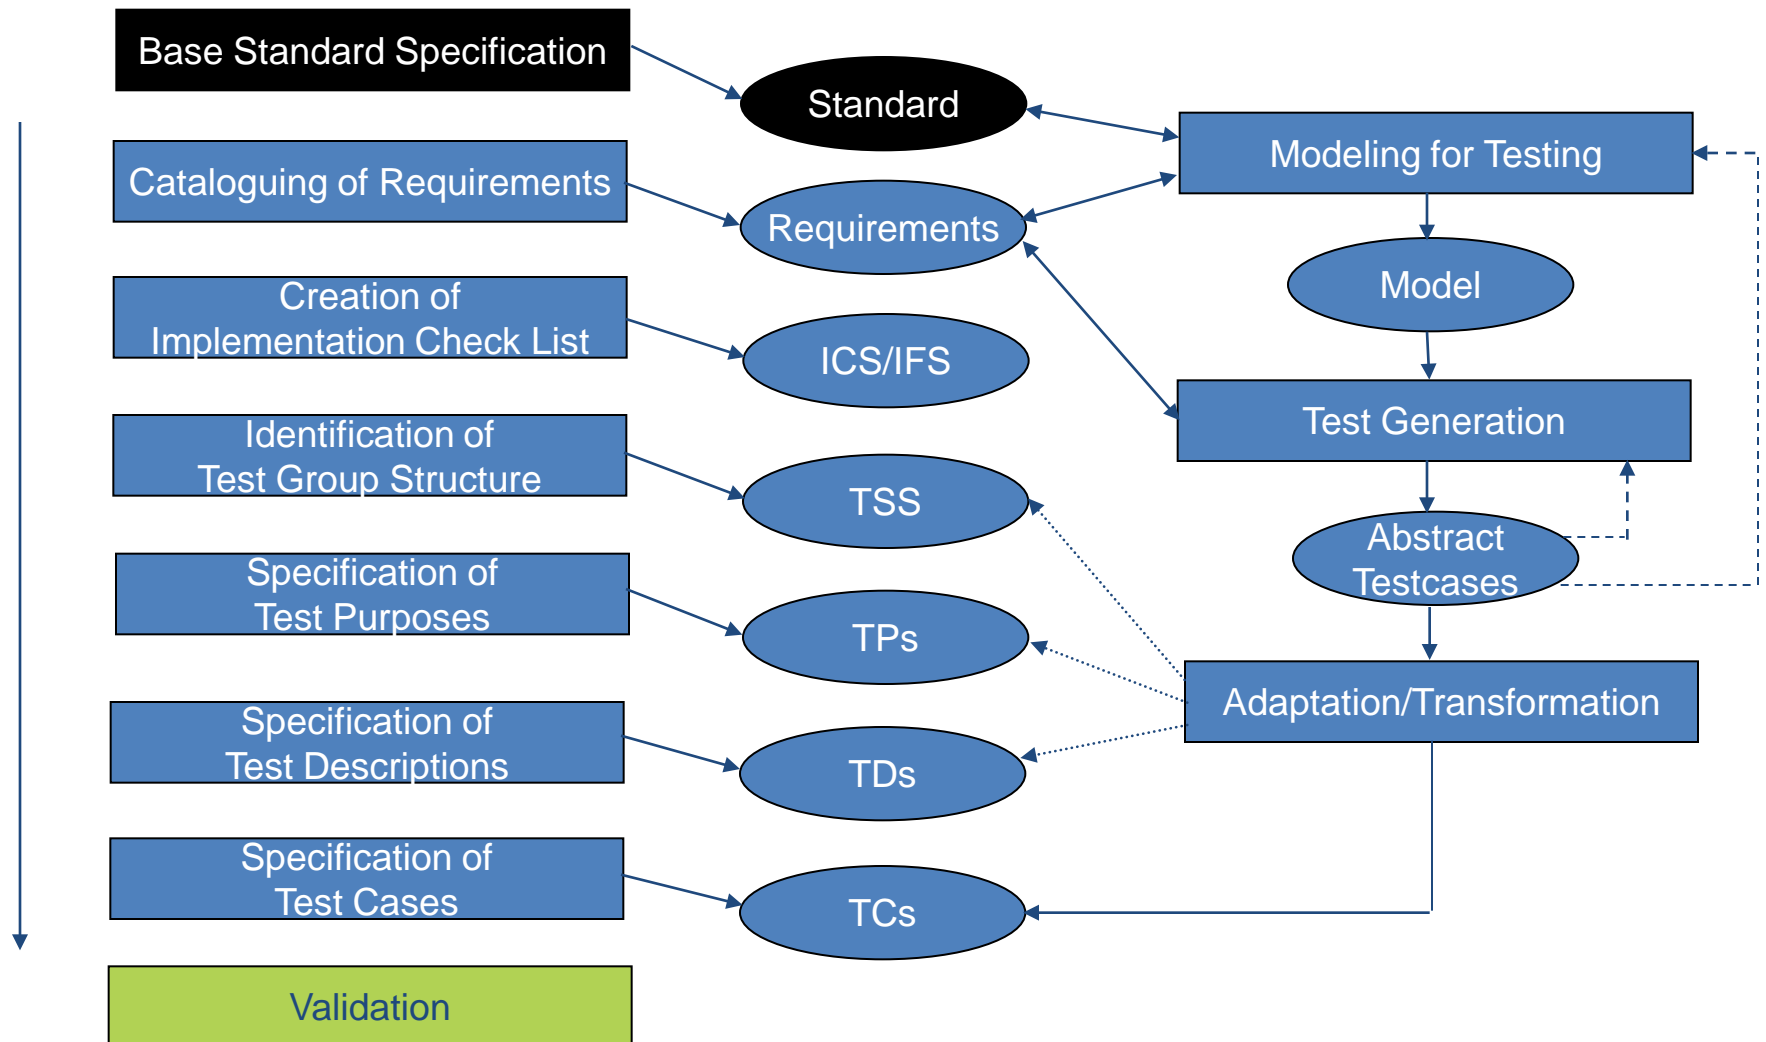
Base Standard Specification

Standard

Modeling for Testing

Cataloguing of Requirements

Requirements

Model

Creation of Implementation Check List

ICS/IFS

Test Generation

Identification of Test Group Structure

TSS

Abstract Testcases

Specification of Test Purposes

TPs

Adaptation/Transformation

Specification of Test Descriptions

TDs

Specification of Test Cases

TCs

Validation